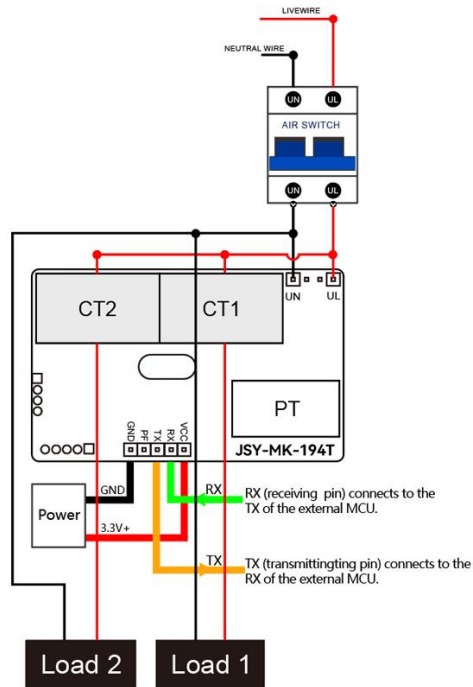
LIVEWIRE

NEUTRAL WIRE

UN UL

AIR SWITCH

UN UL

UN UL

CT2 CT1

PT

GND PF TX RX VCC

JSY-MK-194T

GND

Power

3.3V+

RX

RX (receiving pin) connects to the TX of the external MCU.

TX

TX (transmittingting pin) connects to the RX of the external MCU.

Load 2 Load 1